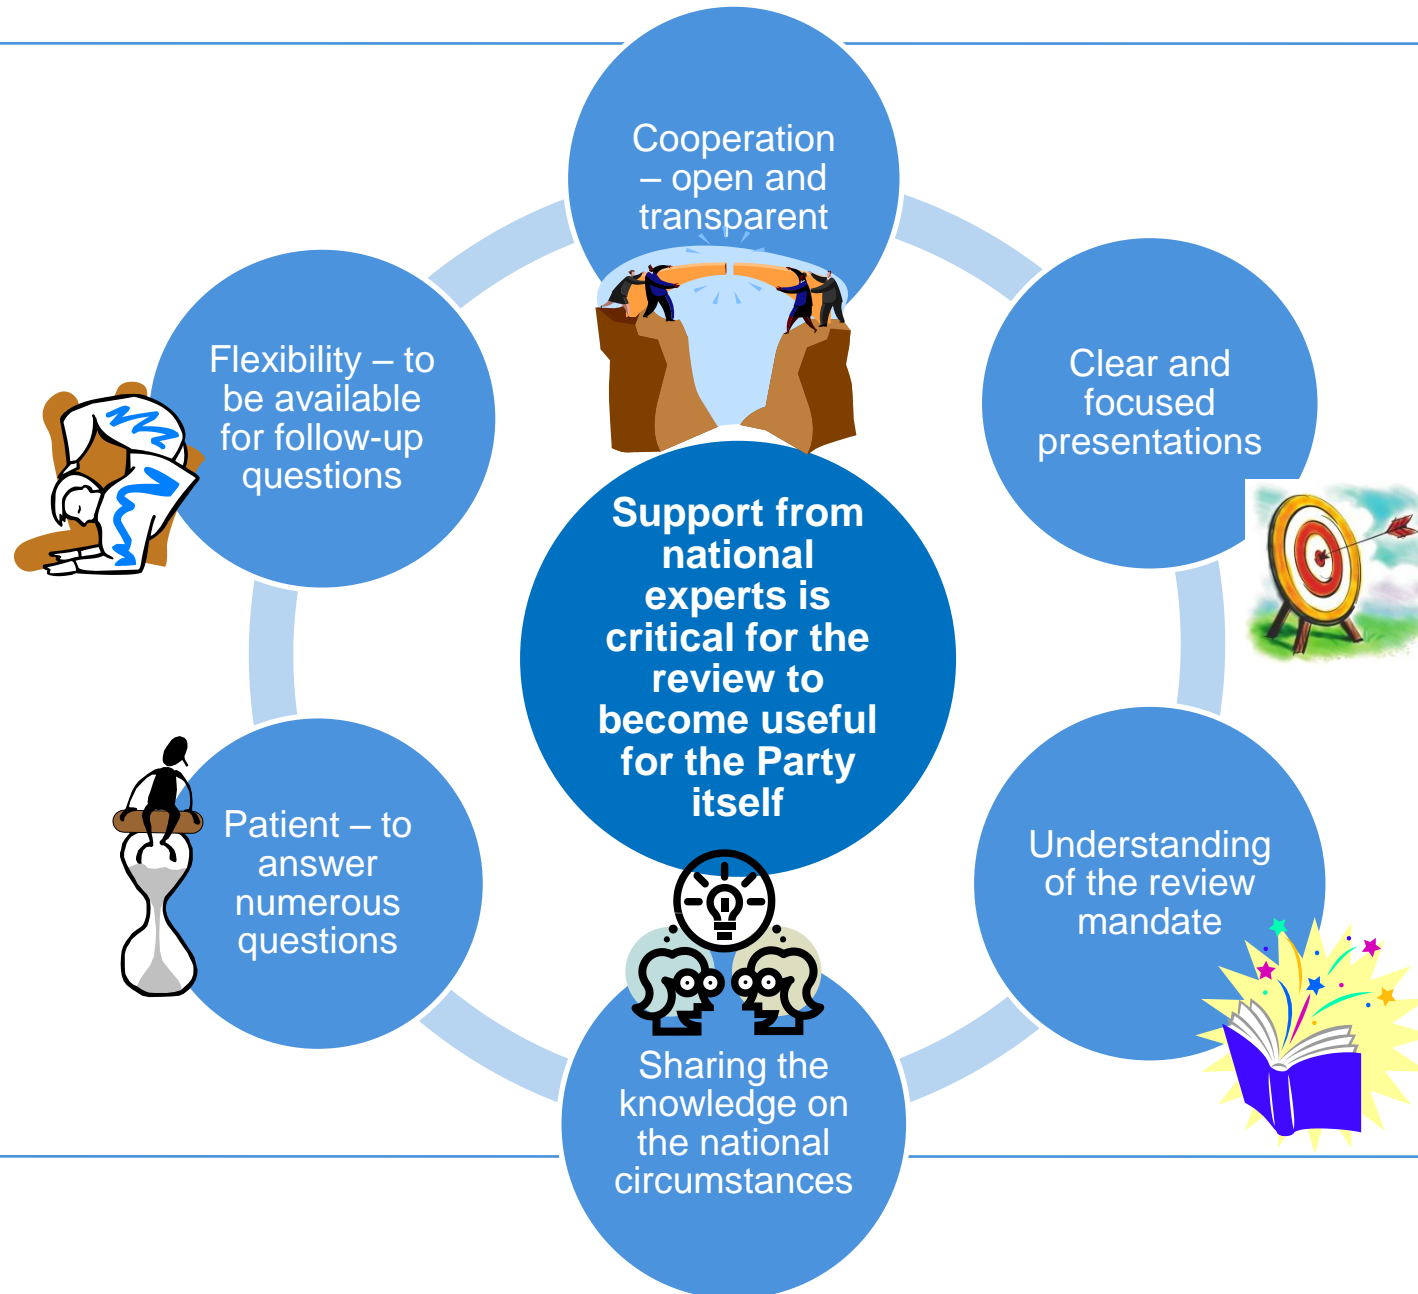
Support from national experts is critical for the review to become useful for the Party itself

Cooperation – open and transparent

Clear and focused presentations

Understanding of the review mandate

Sharing the knowledge on the national circumstances

Patient – to answer numerous questions

Flexibility – to be available for follow-up questions